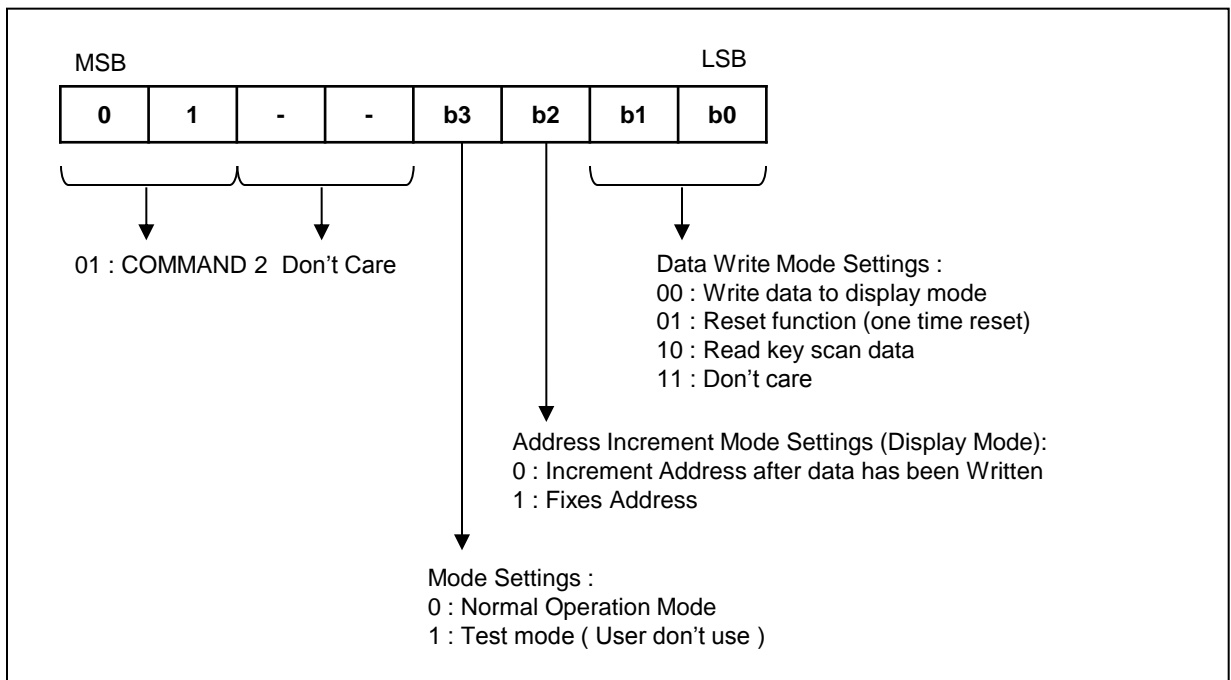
MSB

LSB

| 0 | 1 | - | - | b3 | b2 | b1 | b0 |
|---|---|---|---|---|---|---|---|

01 : COMMAND 2 Don’t Care

Data Write Mode Settings :
00 : Write data to display mode
01 : Reset function (one time reset)
10 : Read key scan data
11 : Don’t care

Address Increment Mode Settings (Display Mode):
0 : Increment Address after data has been Written
1 : Fixes Address

Mode Settings :
0 : Normal Operation Mode
1 : Test mode ( User don’t use )